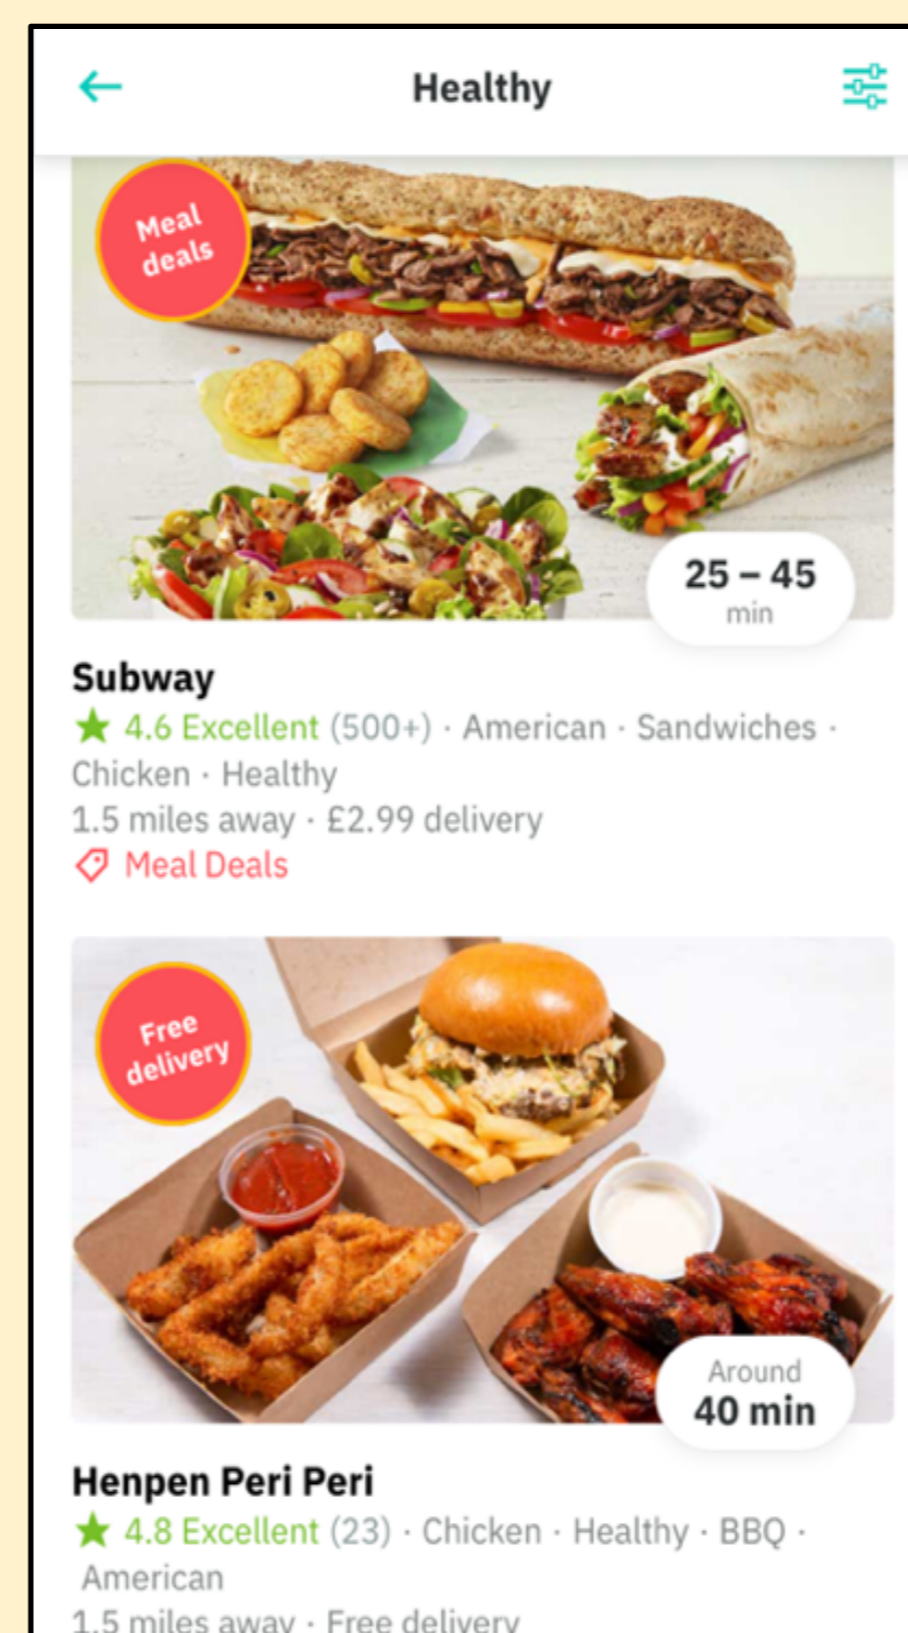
Healthy

Meal deals

25 – 45 min

Subway
4.6 Excellent (500+) · American · Sandwiches · Chicken · Healthy
1.5 miles away · £2.99 delivery
Meal Deals

Free delivery

Around 40 min

Henpen Peri Peri
4.8 Excellent (23) · Chicken · Healthy · BBQ · American
1.5 miles away · Free delivery